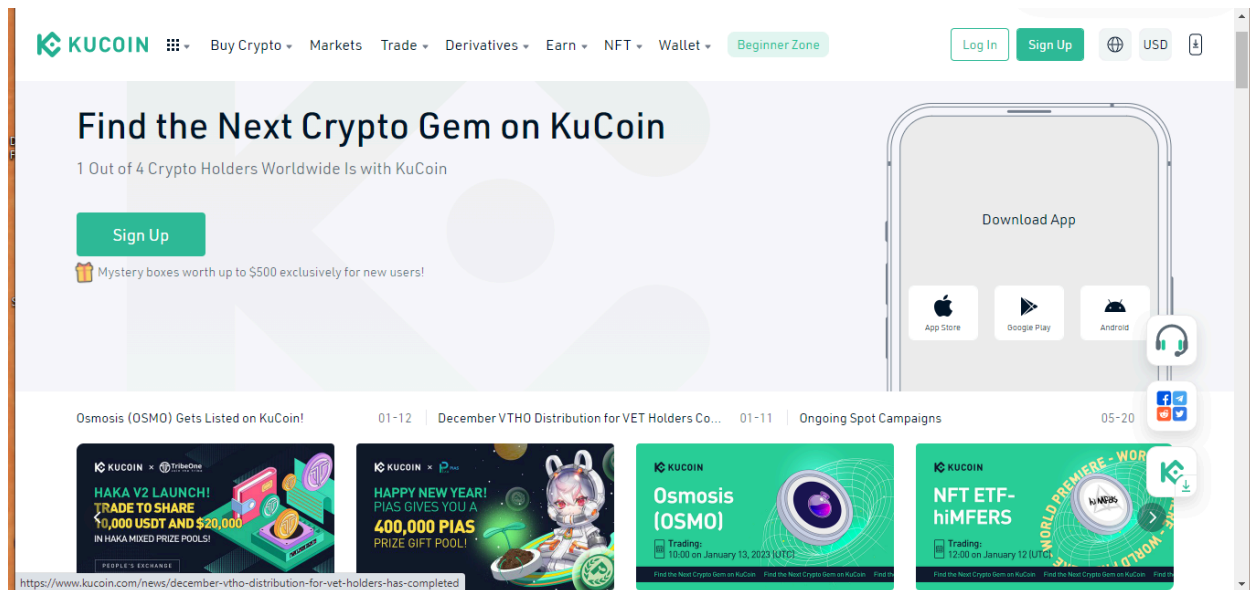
KUCOIN Buy Crypto Markets Trade Derivatives Earn NFT Wallet Beginner Zone Log In Sign Up USD

Find the Next Crypto Gem on KuCoin

1 Out of 4 Crypto Holders Worldwide Is with KuCoin

Sign Up

Mystery boxes worth up to $500 exclusively for new users!

Download App

App Store Google Play Android

Osmosis (OSMO) Gets Listed on KuCoin! 01-12 December VTHO Distribution for VET Holders Co... 01-11 Ongoing Spot Campaigns 05-20

KUCOIN × TribeOne
HAKA V2 LAUNCH!
TRADE TO SHARE
0,000 USDT AND $20,000
IN HAKA MIXED PRIZE POOLS!
PEOPLE'S EXCHANGE

KUCOIN × PIAS
HAPPY NEW YEAR!
PIAS GIVES YOU A
400,000 PIAS
PRIZE GIFT POOL!

KUCOIN
Osmosis
(OSMO)
Trading:
10:00 on January 13, 2023 (UTC)
Find the Next Crypto Gem on KuCoin

KUCOIN
NFT ETF-
hiMFERS
Trading:
12:00 on January 12 (UTC)
WORLD PREMIERE - WOR
Find the Next Crypto Gem on KuCoin

https://www.kucoin.com/news/december-vtho-distribution-for-vet-holders-has-completed